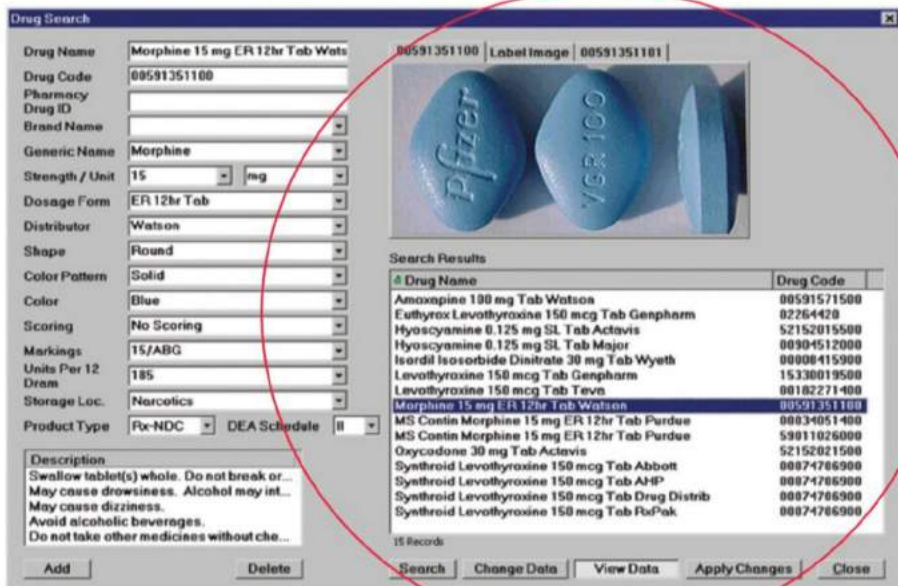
Drug Search

Drug Name: Morphine 15 mg ER 12hr Tab Wats
Drug Code: 00591351100
Pharmacy Drug ID:
Brand Name:
Generic Name: Morphine
Strength / Unit: 15 mg
Dosage Form: ER 12hr Tab
Distributor: Watson
Shape: Round
Color Pattern: Solid
Color: Blue
Scoring: No Scoring
Markings: 15/ABG
Units Per 12 Dram: 185
Storage Loc.: Narcotics
Product Type: Rx-NDC
DEA Schedule: II

Description
Swallow tablet(s) whole. Do not break or...
May cause drowsiness. Alcohol may int...
May cause dizziness.
Avoid alcoholic beverages.
Do not take other medicines without che...

Add
Delete

00591351100 | Label Image | 00591351101

Pfizer
VGR 100

Search Results

| Drug Name | Drug Code |
|---|---|
| Amoxapine 100 mg Tab Watson | 00591571500 |
| Euthyrox Levothyroxine 150 mcg Tab Genpharm | 02264420 |
| Hyoscyamine 0.125 mg SL Tab Actavis | 52152015500 |
| Hyoscyamine 0.125 mg SL Tab Major | 00904512000 |
| Isordil Isosorbide Dinitrate 30 mg Tab Wyeth | 00008415900 |
| Levothyroxine 150 mcg Tab Genpharm | 15330019500 |
| Levothyroxine 150 mcg Tab Teva | 00182271400 |
| Morphine 15 mg ER 12hr Tab Watson | 00591351100 |
| MS Contin Morphine 15 mg ER 12hr Tab Purdue | 00034051400 |
| MS Contin Morphine 15 mg ER 12hr Tab Purdue | 59011026000 |
| Oxycodone 30 mg Tab Actavis | 52152021500 |
| Synthroid Levothyroxine 150 mcg Tab Abbott | 00074706900 |
| Synthroid Levothyroxine 150 mcg Tab AHP | 00074706900 |
| Synthroid Levothyroxine 150 mcg Tab Drug Distrib | 00074706900 |
| Synthroid Levothyroxine 150 mcg Tab RxPak | 00074706900 |

15 Records

Search
Change Data
View Data
Apply Changes
Close